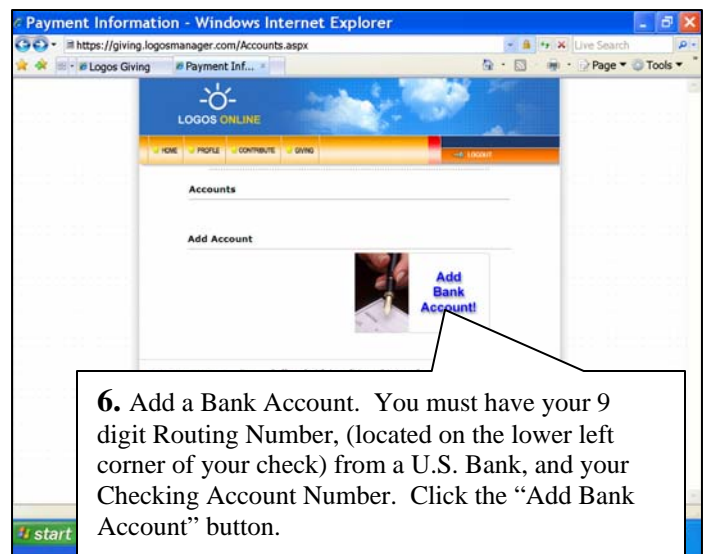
Payment Information - Windows Internet Explorer

https://giving.logosmanager.com/Accounts.aspx

Live Search

Logos Giving

Payment Inf...

Page

Tools

LOGOS ONLINE

HOME PROFILE CONTRIBUTE GIVING

LOGOUT

Accounts

Add Account

Add Bank Account!

**6.** Add a Bank Account. You must have your 9 digit Routing Number, (located on the lower left corner of your check) from a U.S. Bank, and your Checking Account Number. Click the “Add Bank Account” button.

start